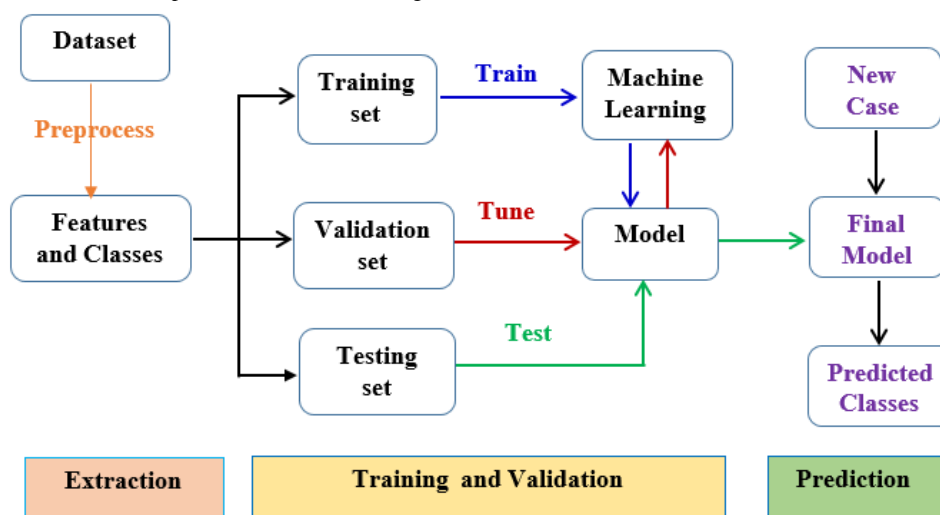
Dataset

Preprocess

Features and Classes

Training set

Train

Machine Learning

New Case

Validation set

Tune

Model

Final Model

Testing set

Test

Predicted Classes

Extraction

Training and Validation

Prediction